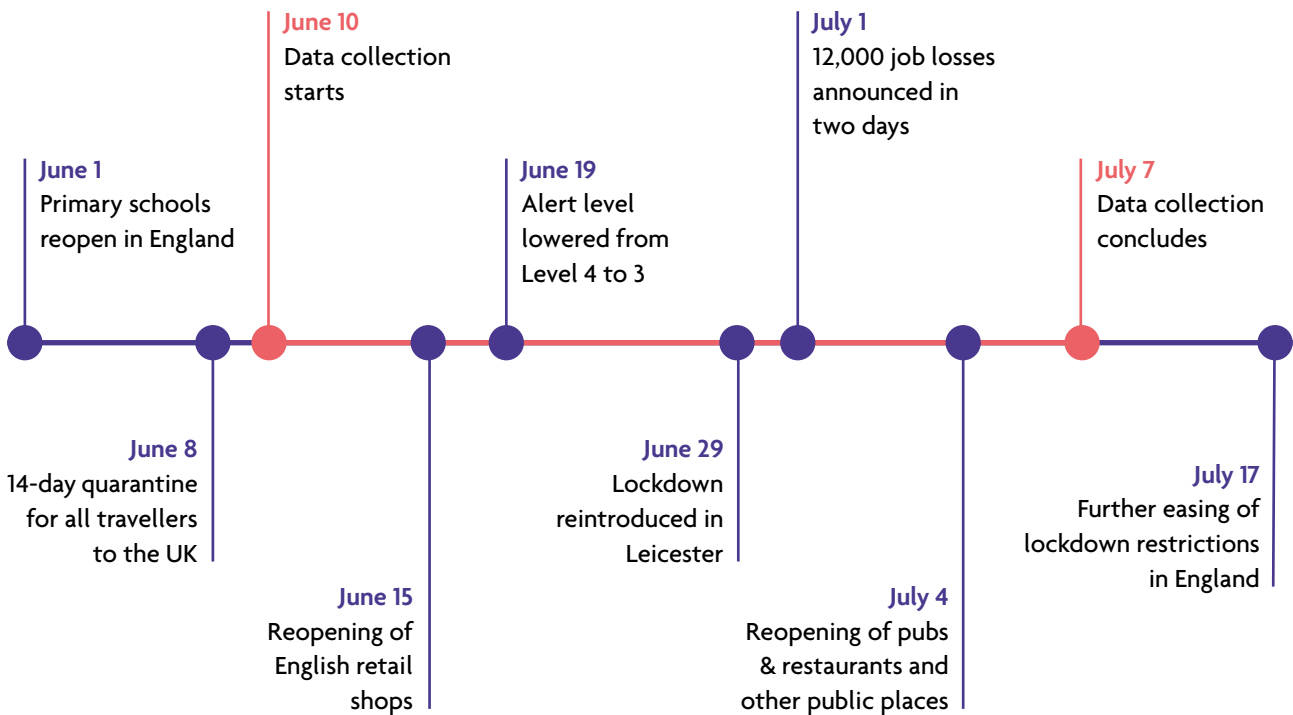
June 10
Data collection starts

July 1
12,000 job losses announced in two days

June 1
Primary schools reopen in England

June 19
Alert level lowered from Level 4 to 3

July 7
Data collection concludes

June 8
14-day quarantine for all travellers to the UK

June 29
Lockdown reintroduced in Leicester

July 17
Further easing of lockdown restrictions in England

June 15
Reopening of English retail shops

July 4
Reopening of pubs & restaurants and other public places